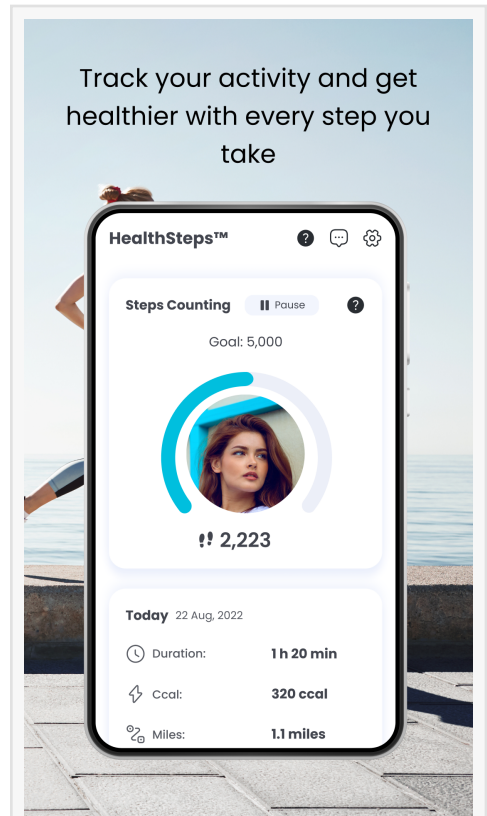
Track your activity and get healthier with every step you take

HealthSteps™

Steps Counting
Pause

Goal: 5,000

2,223

Today 22 Aug, 2022

| Duration: | 1 h 20 min |
|---|---|
| Ccal: | 320 ccal |
| Miles: | 1.1 miles |